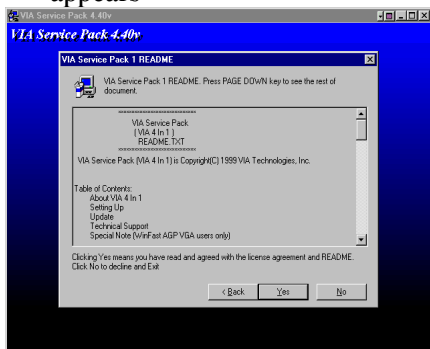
appears

VIA Service Pack 4.40v

VIA Service Pack 4.40v

VIA Service Pack 1 README

VIA Service Pack 1 README. Press PAGE DOWN key to see the rest of document.

==================
VIA Service Pack
( VIA 4 In 1 )
README.TXT
==================

VIA Service Pack (VIA 4 In 1) is Copyright(C) 1999 VIA Technologies, Inc.

Table of Contents:
About VIA 4 In 1
Setting Up
Update
Technical Support
Special Note (WinFast AGP VGA users only)

Clicking Yes means you have read and agreed with the license agreement and README. Click No to decline and Exit

< Back Yes No